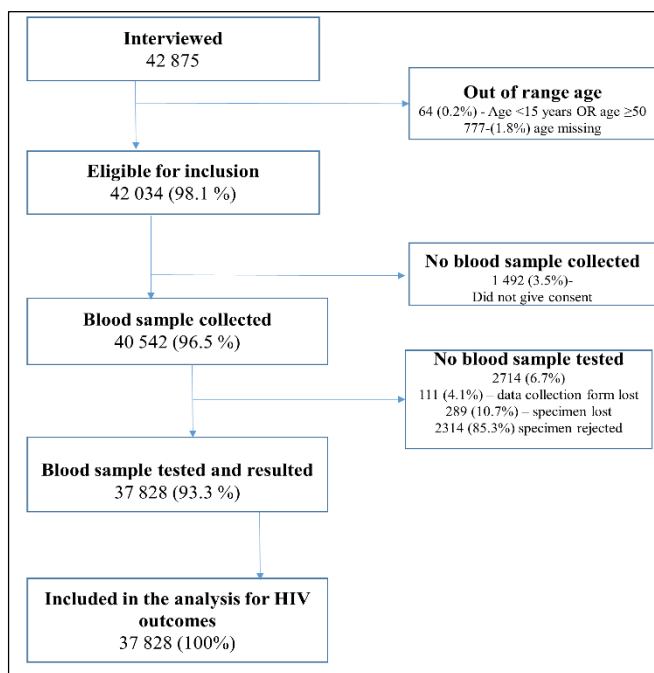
Interviewed
42 875

Out of range age
64 (0.2%) - Age <15 years OR age ≥50
777-(1.8%) age missing

Eligible for inclusion
42 034 (98.1 %)

No blood sample collected
1 492 (3.5%)-
Did not give consent

Blood sample collected
40 542 (96.5 %)

No blood sample tested
2714 (6.7%)
111 (4.1%) – data collection form lost
289 (10.7%) – specimen lost
2314 (85.3%) specimen rejected

Blood sample tested and resulted
37 828 (93.3 %)

Included in the analysis for HIV outcomes
37 828 (100%)